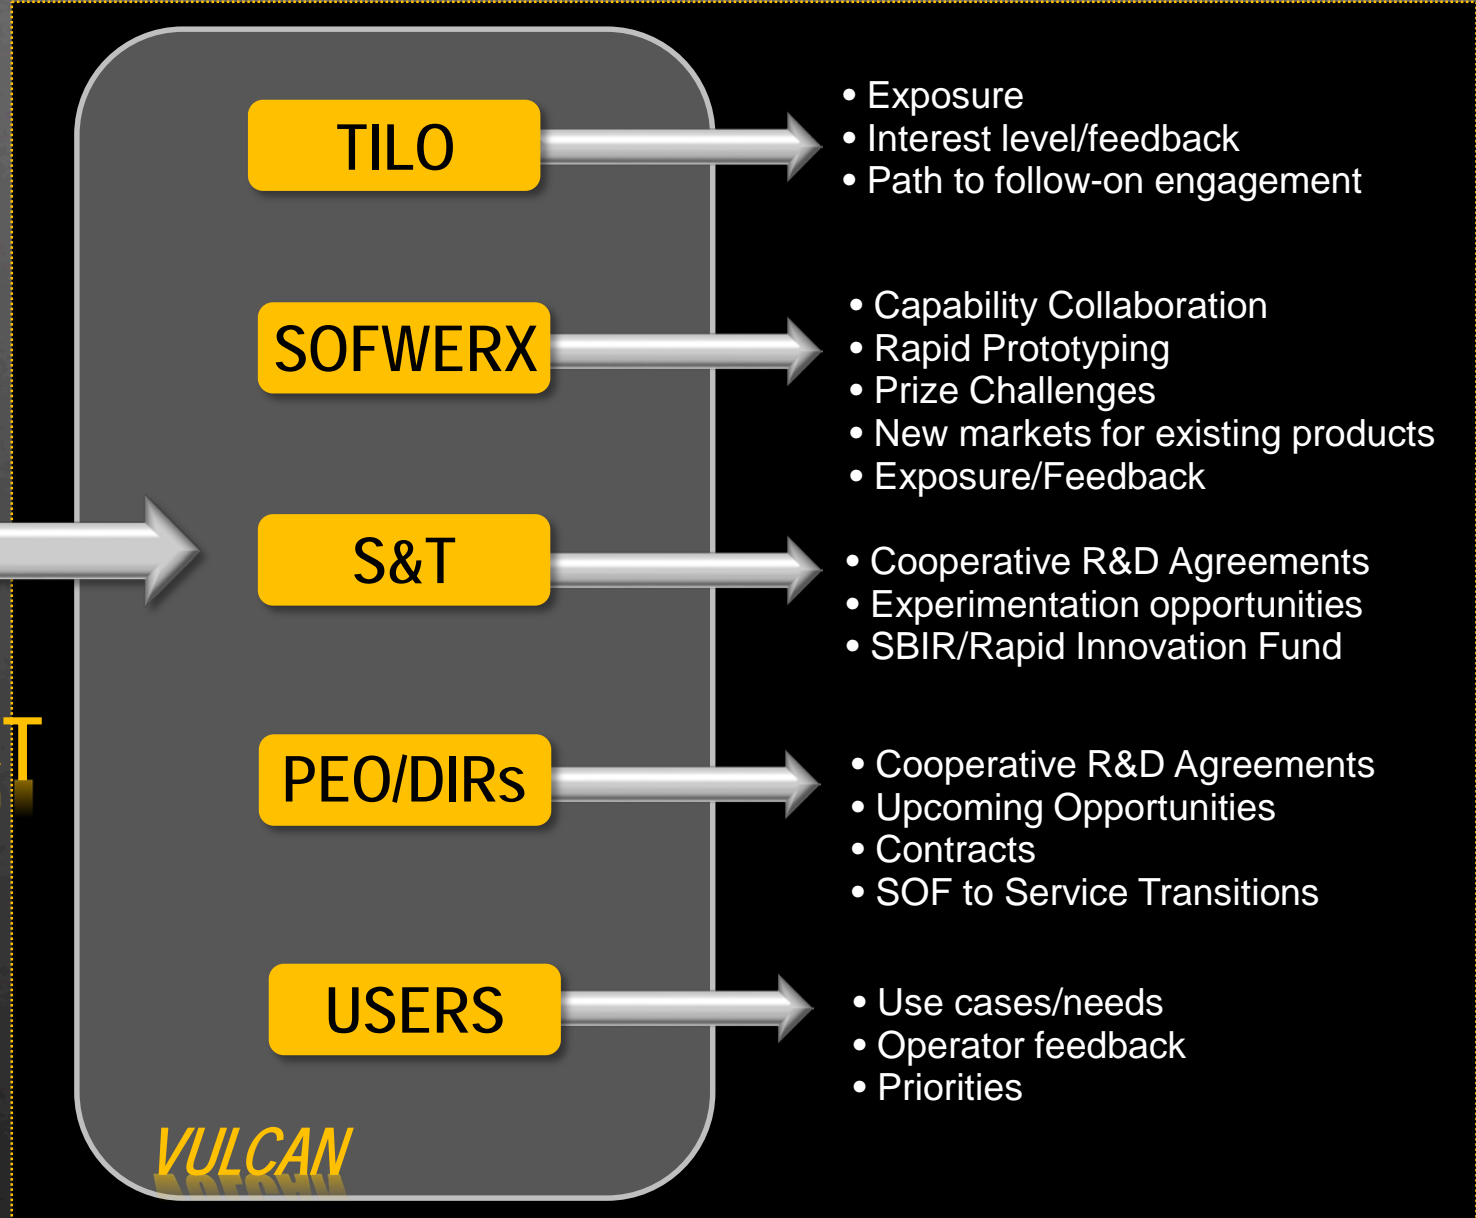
TILO

SOFWERX

S&T

PEO/DIRs

USERS

VULCAN

T

• Exposure
• Interest level/feedback
• Path to follow-on engagement

• Capability Collaboration
• Rapid Prototyping
• Prize Challenges
• New markets for existing products
• Exposure/Feedback

• Cooperative R&D Agreements
• Experimentation opportunities
• SBIR/Rapid Innovation Fund

• Cooperative R&D Agreements
• Upcoming Opportunities
• Contracts
• SOF to Service Transitions

• Use cases/needs
• Operator feedback
• Priorities